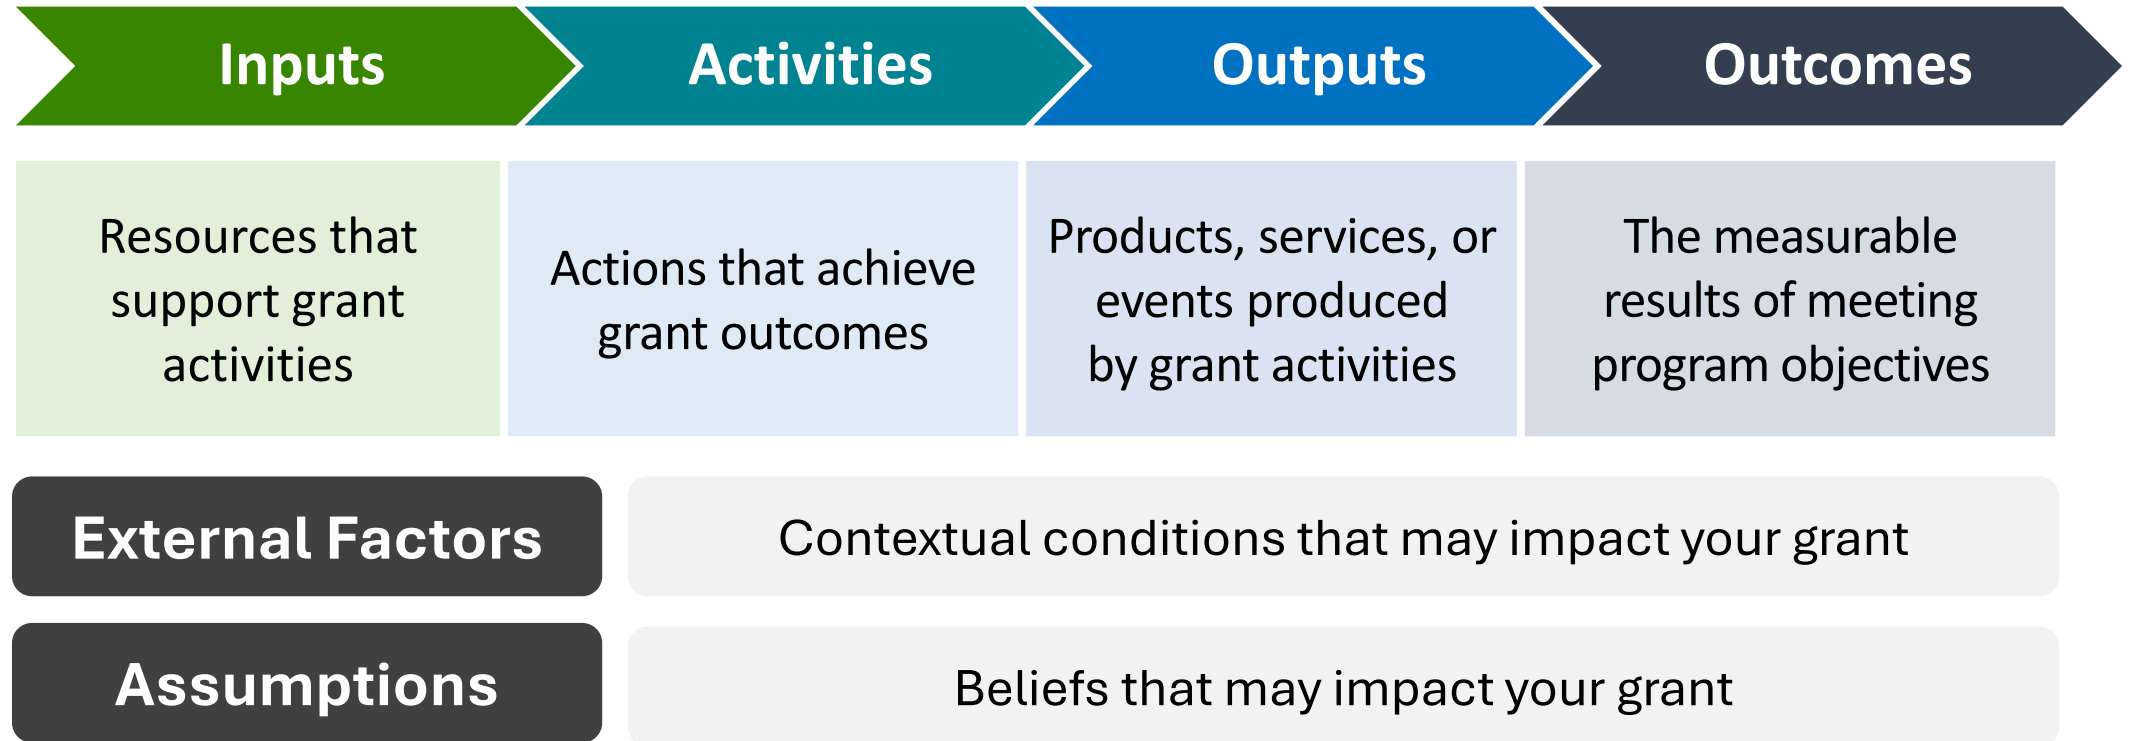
| Inputs | Activities | Outputs | Outcomes |
|---|---|---|---|
| Resources that support grant activities | Actions that achieve grant outcomes | Products, services, or events produced by grant activities | The measurable results of meeting program objectives |

External Factors
Contextual conditions that may impact your grant

Assumptions
Beliefs that may impact your grant